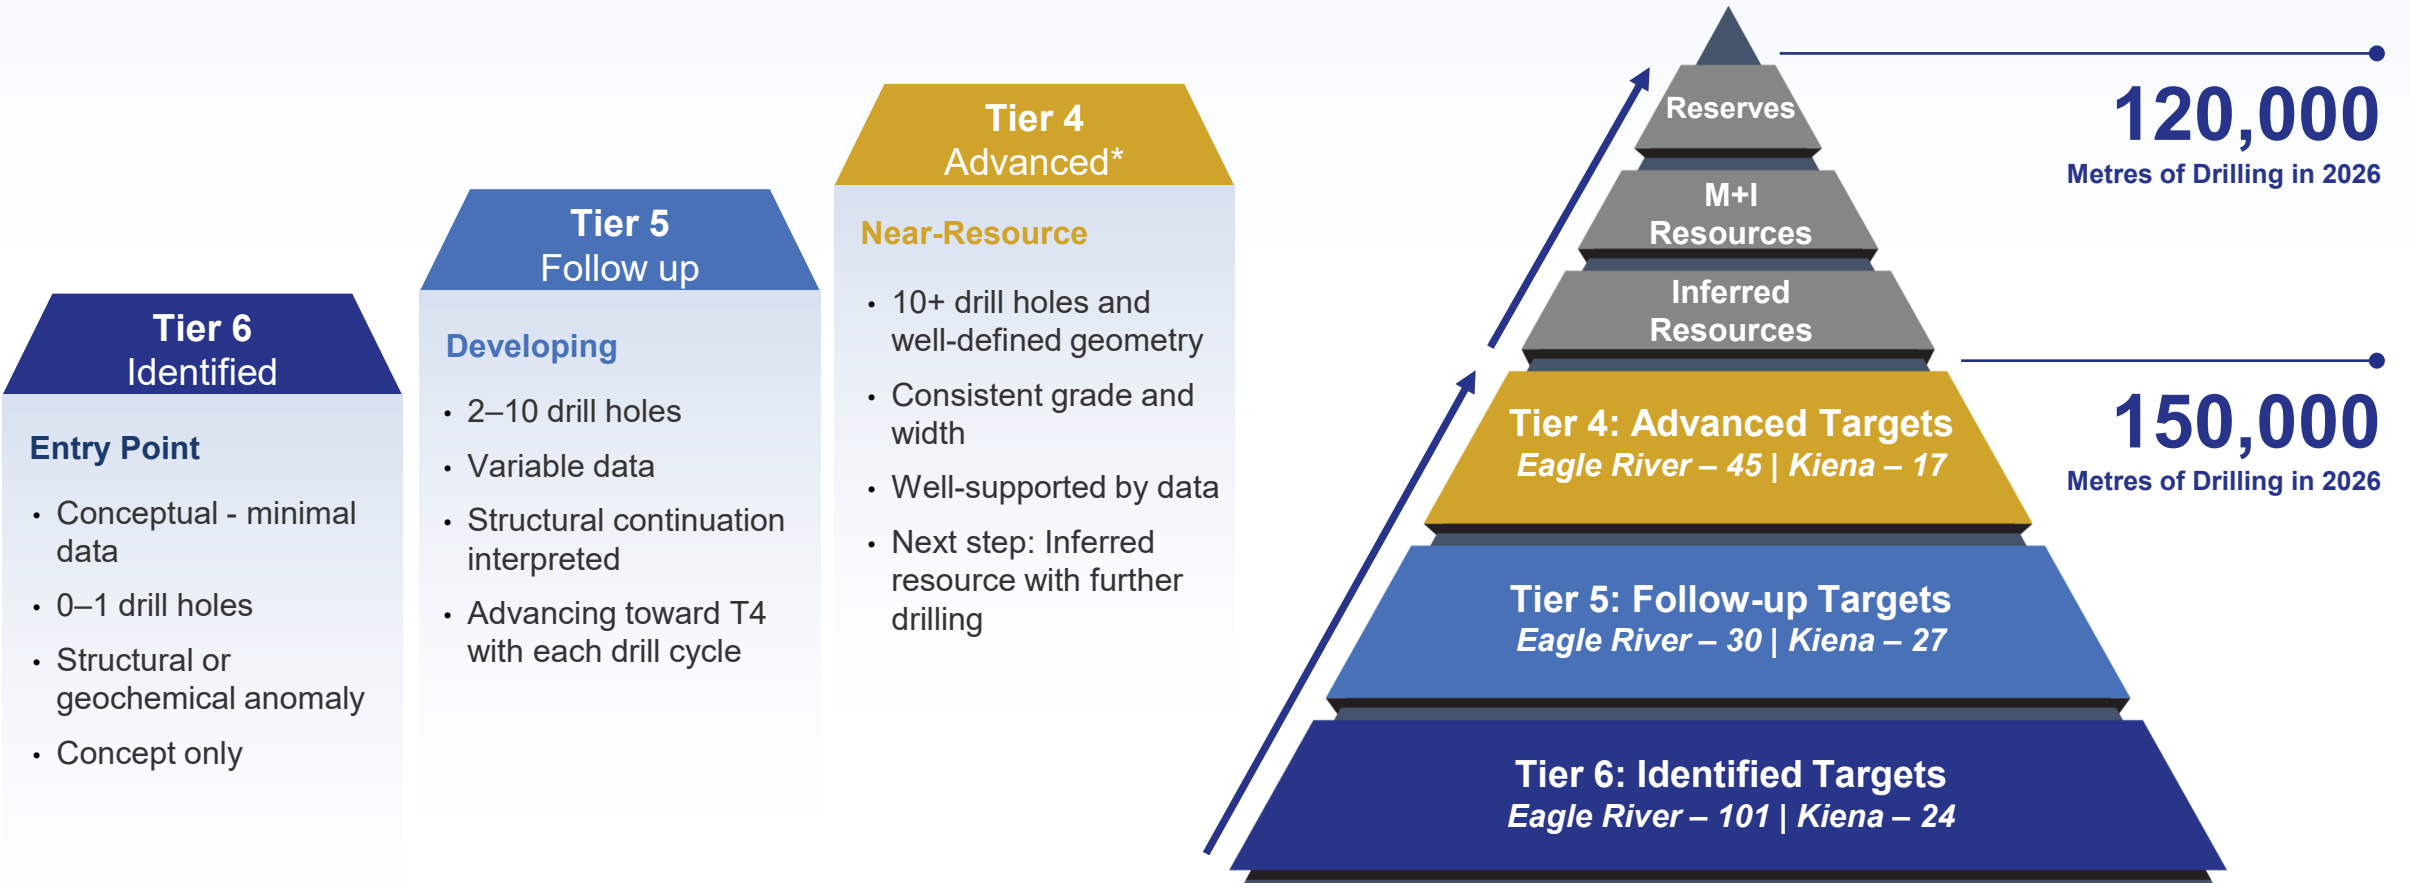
Tier 6
Identified

Entry Point

- Conceptual - minimal data
- 0–1 drill holes
- Structural or geochemical anomaly
- Concept only

Tier 5
Follow up

Developing

- 2–10 drill holes
- Variable data
- Structural continuation interpreted
- Advancing toward T4 with each drill cycle

Tier 4
Advanced*

Near-Resource

- 10+ drill holes and well-defined geometry
- Consistent grade and width
- Well-supported by data
- Next step: Inferred resource with further drilling

Reserves

M+I
Resources

Inferred
Resources

Tier 4: Advanced Targets
Eagle River – 45 | Kiena – 17

Tier 5: Follow-up Targets
Eagle River – 30 | Kiena – 27

Tier 6: Identified Targets
Eagle River – 101 | Kiena – 24

120,000
Metres of Drilling in 2026

150,000
Metres of Drilling in 2026